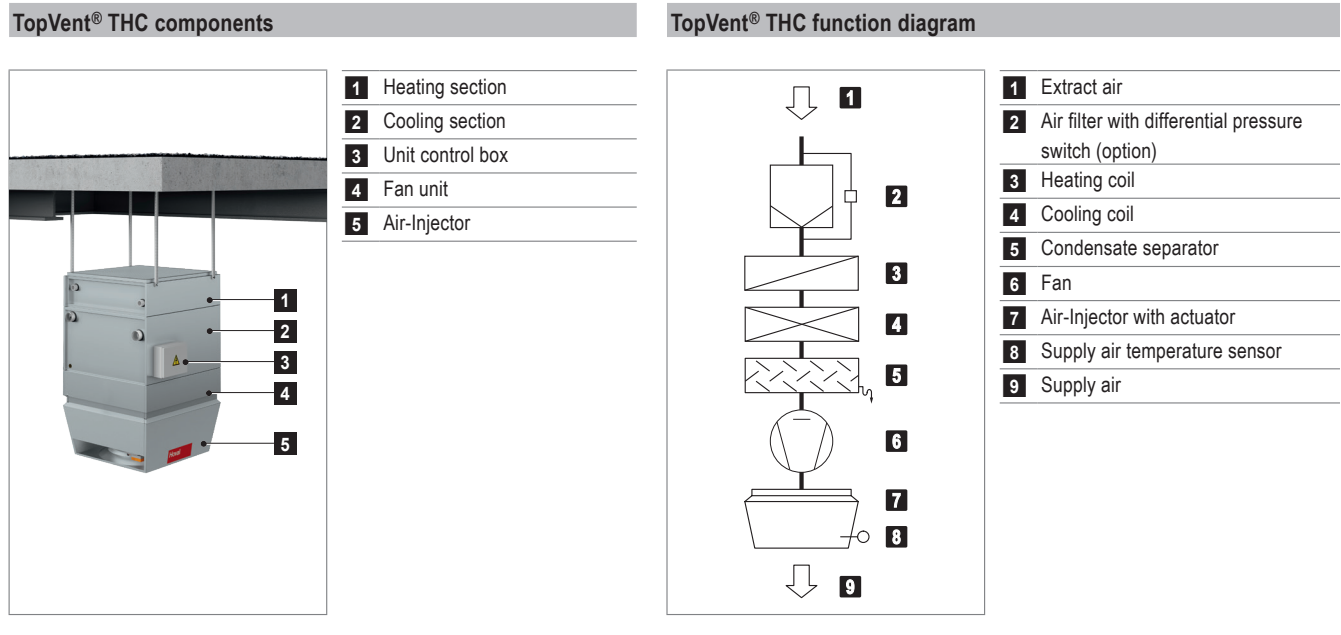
TopVent® THC components

1
2
3
4
5

1 Heating section
2 Cooling section
3 Unit control box
4 Fan unit
5 Air-Injector

TopVent® THC function diagram

1
2
3
4
5
6
7
8
9

1 Extract air
2 Air filter with differential pressure switch (option)
3 Heating coil
4 Cooling coil
5 Condensate separator
6 Fan
7 Air-Injector with actuator
8 Supply air temperature sensor
9 Supply air